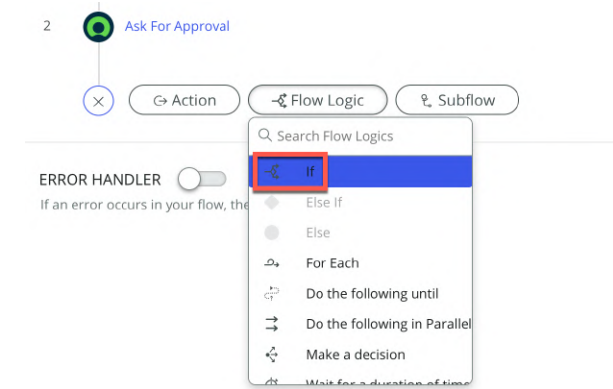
2 Ask For Approval

Action Flow Logic Subflow

ERROR HANDLER

If an error occurs in your flow, the

Search Flow Logics

If

Else If

Else

For Each

Do the following until

Do the following in Parallel

Make a decision

Wait for a duration of time